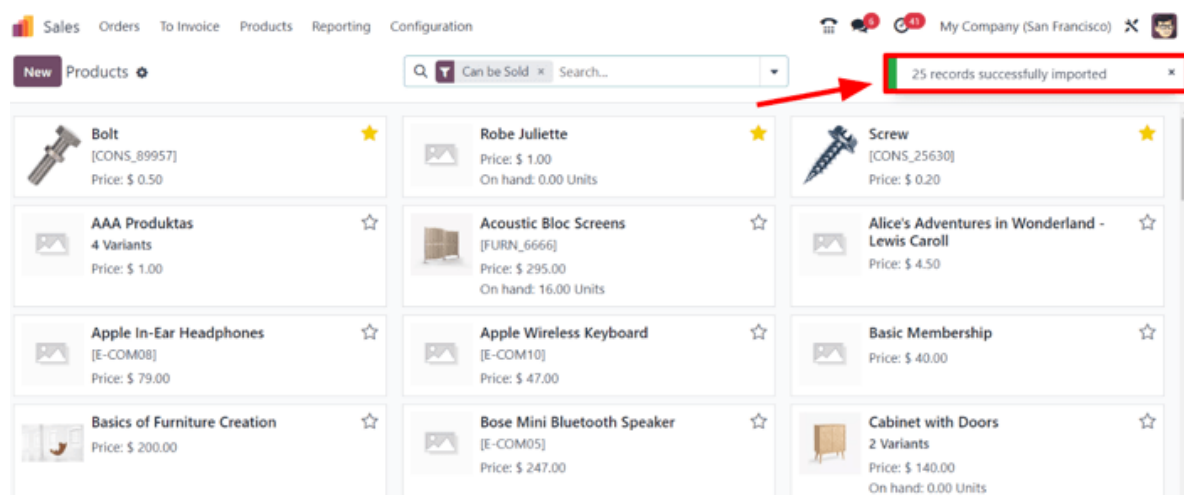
Sales Orders To Invoice Products Reporting Configuration

6 41 My Company (San Francisco)

New Products

Can be Sold × Search...

25 records successfully imported ×

Bolt
[CONS_89957]
Price: $ 0.50

Robe Juliette
Price: $ 1.00
On hand: 0.00 Units

Screw
[CONS_25630]
Price: $ 0.20

AAA Produktas
4 Variants
Price: $ 1.00

Acoustic Bloc Screens
[FURN_6666]
Price: $ 295.00
On hand: 16.00 Units

Alice's Adventures in Wonderland - Lewis Caroll
Price: $ 4.50

Apple In-Ear Headphones
[E-COM08]
Price: $ 79.00

Apple Wireless Keyboard
[E-COM10]
Price: $ 47.00

Basic Membership
Price: $ 40.00

Basics of Furniture Creation
Price: $ 200.00

Bose Mini Bluetooth Speaker
[E-COM05]
Price: $ 247.00

Cabinet with Doors
2 Variants
Price: $ 140.00
On hand: 0.00 Units